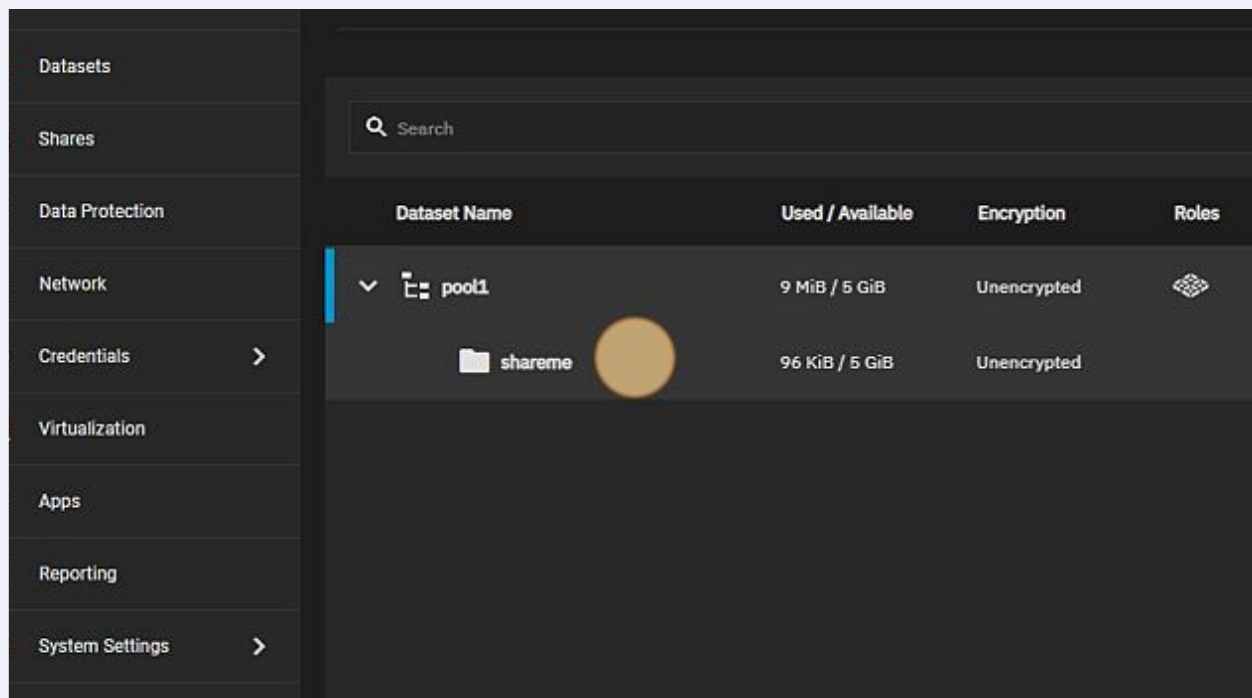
Datasets

Shares

Data Protection

Network

Credentials

Virtualization

Apps

Reporting

System Settings

Search

| Dataset Name | Used / Available | Encryption | Roles |
|---|---|---|---|
| pool1 | 9 MiB / 5 GiB | Unencrypted | |
| shareme | 96 KiB / 5 GiB | Unencrypted | |